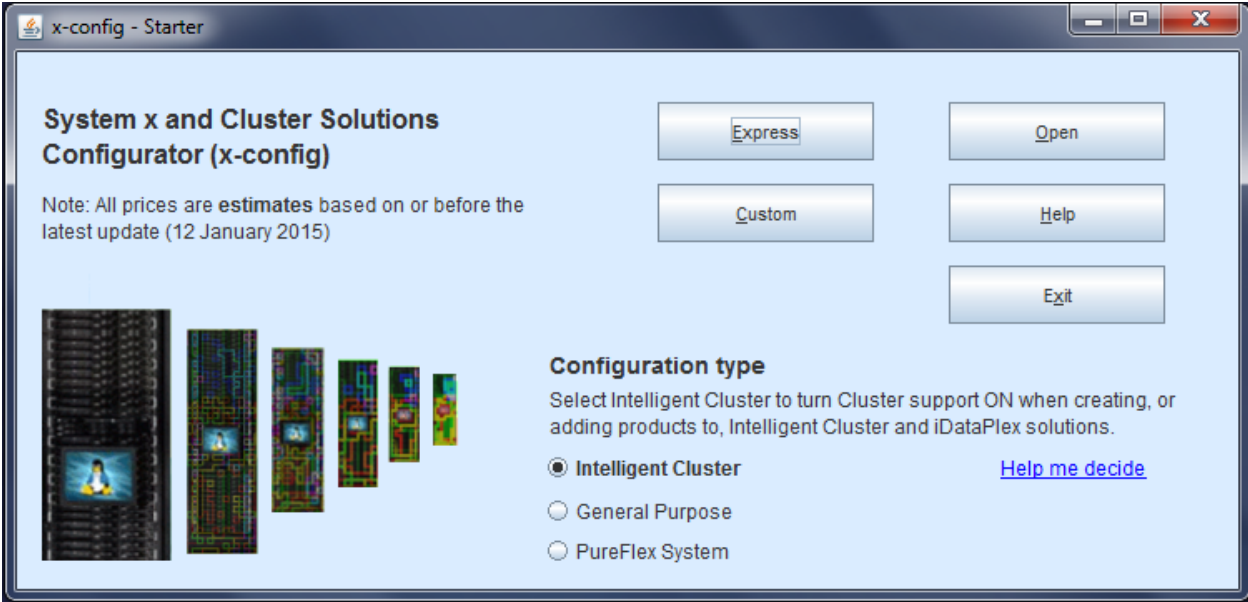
x-config - Starter

System x and Cluster Solutions Configurator (x-config)

Note: All prices are **estimates** based on or before the latest update (12 January 2015)

Express

Open

Custom

Help

Exit

Configuration type

Select Intelligent Cluster to turn Cluster support ON when creating, or adding products to, Intelligent Cluster and iDataPlex solutions.

Intelligent Cluster

Help me decide

General Purpose

PureFlex System